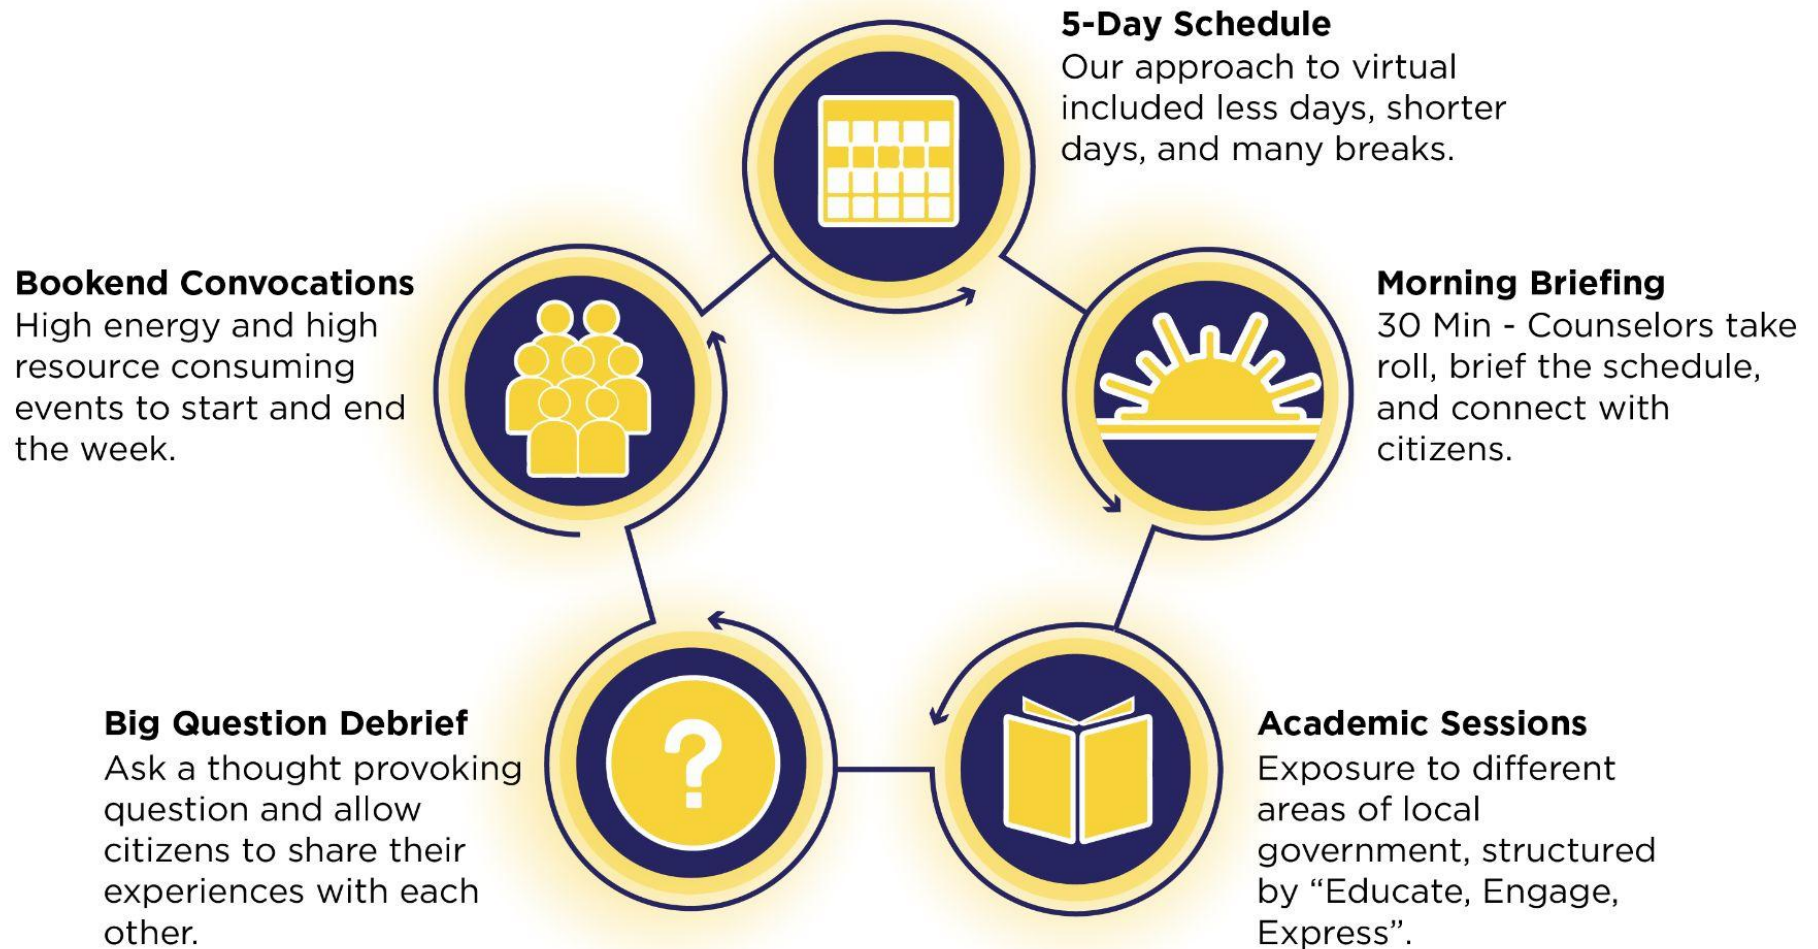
5-Day Schedule
Our approach to virtual included less days, shorter days, and many breaks.

Bookend Convocations
High energy and high resource consuming events to start and end the week.

Morning Briefing
30 Min - Counselors take roll, brief the schedule, and connect with citizens.

Big Question Debrief
Ask a thought provoking question and allow citizens to share their experiences with each other.

Academic Sessions
Exposure to different areas of local government, structured by “Educate, Engage, Express”.